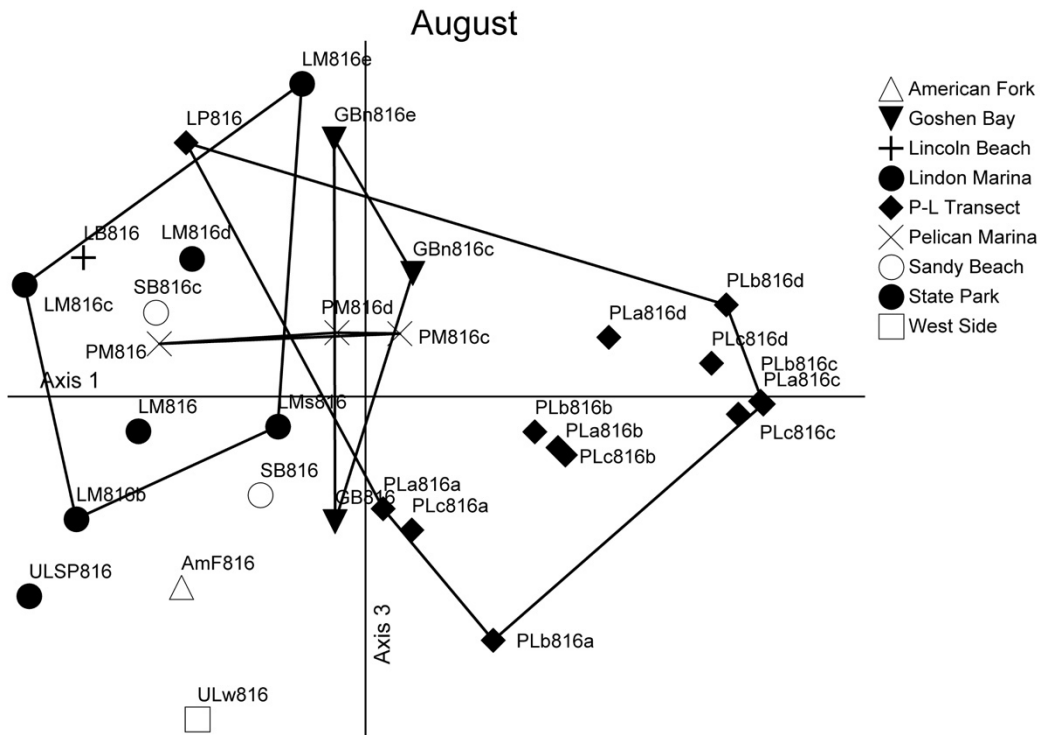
August

American Fork
Goshen Bay
Lincoln Beach
Lindon Marina
P-L Transect
Pelican Marina
Sandy Beach
State Park
West Side

LM816e
LP816
GBn816e
LB816
LM816d
GBn816c
LM816c
SB816c
PLb816d
PM816d
PLa816d
PM816
PM816c
PLc816d
PLb816c
Axis 1
PLa816c
LM816
LMs816
PLb816b
PLa816b
PLc816c
PLc816b
SB816
PLa816a
GB816
LM816b
PLc816a
ULSP816
AmF816
Axis 3
PLb816a
ULw816